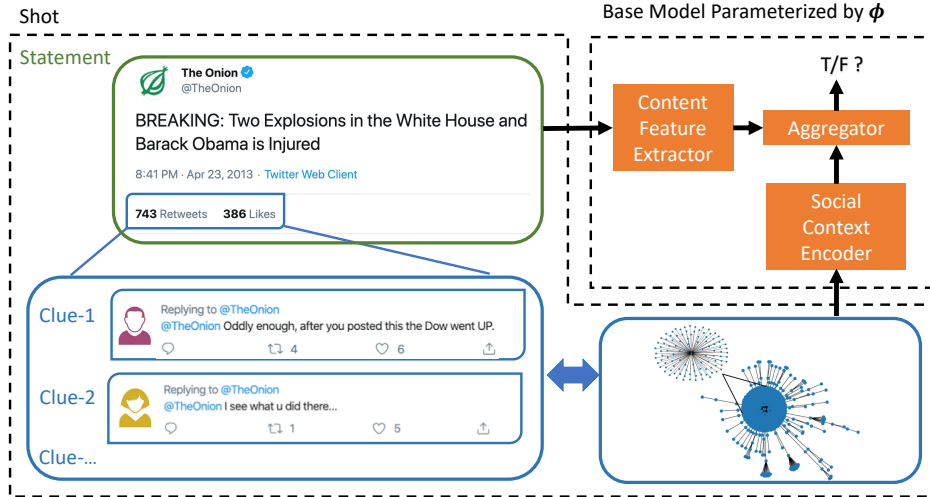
Shot

Base Model Parameterized by $\boldsymbol{\phi}$

Statement

The Onion
@TheOnion

BREAKING: Two Explosions in the White House and Barack Obama is Injured

8:41 PM · Apr 23, 2013 · Twitter Web Client

743 Retweets 386 Likes

T/F ?

Content Feature Extractor

Aggregator

Social Context Encoder

Clue-1

Replying to @TheOnion
@TheOnion Oddly enough, after you posted this the Dow went UP.

4 6

Clue-2

Replying to @TheOnion
@TheOnion I see what u did there...

1 5

Clue-...